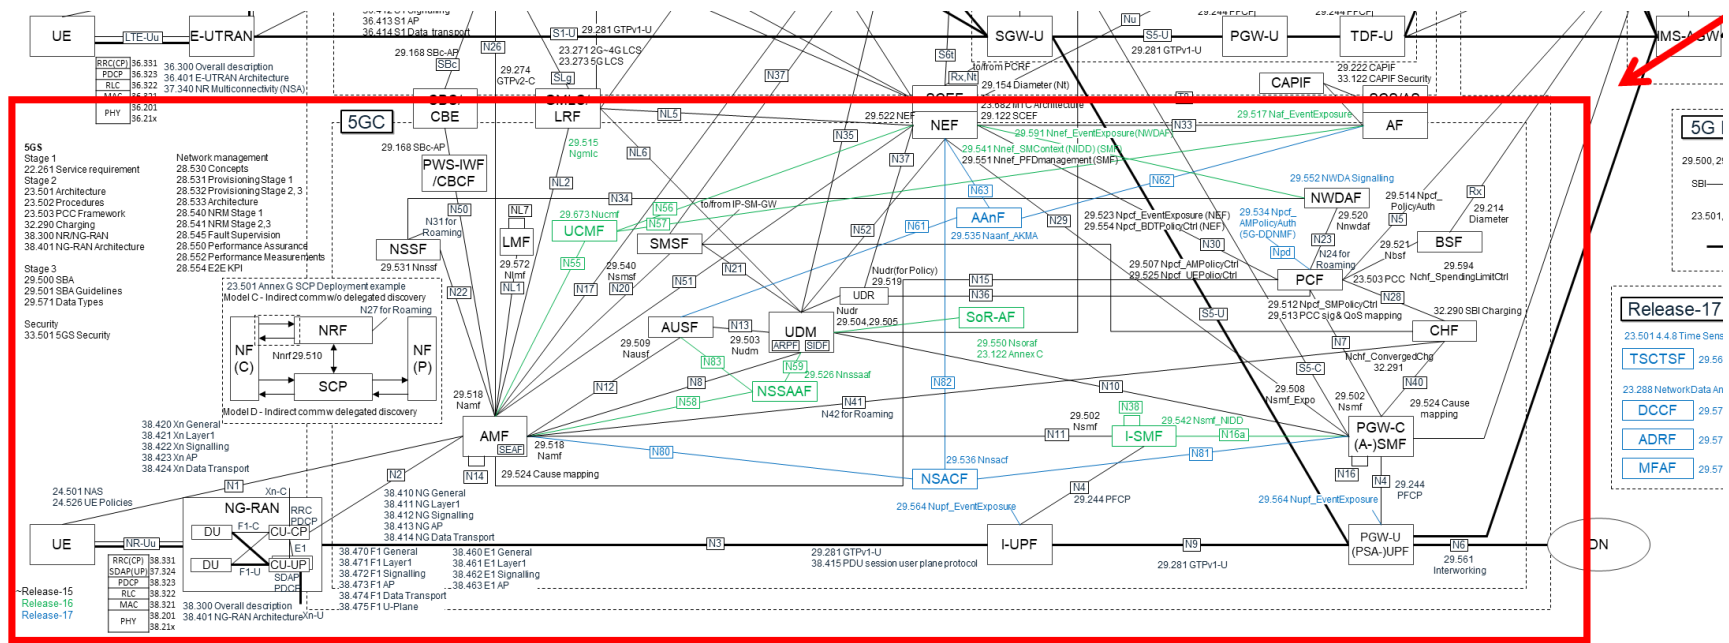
UE
LTE-Uu
E-UTRAN
36.413 S1AP
36.414 S1 Data transport
S1-U
29.281 GTPv1-U
Nu
S5-U
29.281 GTPv1-U
SGW-U
PGW-U
TDF-U
IMS-AGW
RRC(CP) 36.331
PDCP 36.323
RLC 36.322
MAC 36.321
PHY 36.201 36.21x
36.300 Overall description
36.401 E-UTRAN Architecture
37.340 NR Multiconnectivity (NSA)
29.168 SBc-AP
SBc
N26
29.274 GTPv2-C
23.271 2G~4G LCS
23.273 5G LCS
SLg
N37
S6t
Rx,Nt
to/from PCRF
29.154 Diameter (Nt)
29.222 SCEF
33.122 CAPIF Security
CAPIF
CBE
LRF
NL5
29.522 NEF
NEF
23.682 MTC Architecture
29.122 SCEF
T8
N33
29.517 Naf_EventExposure
AF
5GC
29.168 SBc-AP
29.515 Ngmlc
NL6
N35
29.591 Nnef_EventExposure(NWDAF)
29.541 Nnef_SMContext (NIDD) (SMF)
29.551 Nnef_PFDmanagement (SMF)
5G
29.500, 2
SBI
23.501
5GS
Stage 1
22.261 Service requirement
Stage 2
23.501 Architecture
23.502 Procedures
23.503 PCC Framework
32.290 Charging
38.300 NR/NG-RAN
38.401 NG-RAN Architecture
Network management
28.530 Concepts
28.531 Provisioning Stage 1
28.532 Provisioning Stage 2, 3
28.533 Architecture
28.540 NRM Stage 1
28.541 NRM Stage 2,3
28.545 Fault Supervision
28.550 Performance Assurance
28.552 Performance Measurements
28.554 E2E KPI
PWS-IWF /CBCF
NL2
N37
N62
29.552 NWDA Signalling
N63
NWDAF
29.514 Npcf_PolicyAuth
Rx
29.214 Diameter
N34
N50
N31 for Roaming
NL7
29.673 Nucmf
N56
to/from IP-SM-GW
AAnF
N29
29.523 Npcf_EventExposure (NEF)
29.554 Npcf_BDTPolicyCtrl (NEF)
29.534 Npcf_AMPolicyAuth (5G-DDNMF)
29.520 Nnwdaf
N5
NSSF
LMF
UCMF
N57
SMSF
N52
N61
29.535 Naanf_AKMA
N30
N23
29.521 Nbsf
BSF
29.531 Nnssf
29.572 Nlmf
NL1
N55
29.540 Nsmsf
N17
N20
N21
Npd
N24 for Roaming
Stage 3
29.500 SBA
29.501 SBA Guidelines
29.571 Data Types
N22
N51
Nudr(for Policy) 29.519
UDR
N15
N36
29.507 Npcf_AMPolicyCtrl
29.525 Npcf_UEPolicyCtrl
PCF
23.503 PCC
Nchf_SpendingLimitCtrl
Release-17
23.501 4.4.8 Time Sens
TSCTSF
29.56
Security
33.501 5GS Security
23.501 Annex G SCP Deployment example
Model C - Indirect comm w/o delegated discovery
N27 for Roaming
NRF
NF (C)
Nnrf 29.510
NF (P)
SCP
Model D - Indirect comm w/ delegated discovery
AUSF
N13
UDM
ARPF
SIDF
Nudr 29.504,29.505
SoR-AF
N28
29.512 Npcf_SMPolicyCtrl
29.513 PCC sig & QoS mapping
S5-U
32.290 SBI Charging
CHF
29.509 Nausf
29.503 Nudm
N83
N59
29.526 Nnssaaf
29.550 Nsoraf
23.122 Annex C
N7
S5-C
Nchf_ConvergedChg 32.291
23.288 Network Data An
DCCF
29.57
N12
N8
NSSAAF
N58
N82
N10
29.508 Nsmf_Expo
29.502 Nsmf
N40
29.524 Cause mapping
29.518 Namf
N41
N42 for Roaming
29.502 Nsmf
N38
29.542 Nsmf_NIDD
ADRF
29.57
38.420 Xn General
38.421 Xn Layer1
38.422 Xn Signalling
38.423 Xn AP
38.424 Xn Data Transport
AMF
SEAF
29.518 Namf
N80
N11
I-SMF
N16a
PGW-C (A-)SMF
N14
29.524 Cause mapping
N81
MFAF
29.57
29.536 Nnsacf
NSACF
N16
N4
29.244 PFCP
24.501 NAS
24.526 UE Policies
N1
N2
Xn-C
N4
29.244 PFCP
NG-RAN
RRC
PDCP
38.410 NG General
38.411 NG Layer1
38.412 NG Signalling
38.413 NG AP
38.414 NG Data Transport
29.564 Nupf_EventExposure
29.564 Nupf_EventExposure
DU
F1-C
CU-CP
E1
UE
NR-Uu
DU
F1-U
CU-UP
SDAP
PDCP
N3
29.281 GTPv1-U
38.415 PDU session user plane protocol
I-UPF
N9
29.281 GTPv1-U
PGW-U (PSA-)UPF
N6
29.561 Interworking
DN
RRC(CP) 38.331
SDAP(UP) 37.324
PDCP 38.323
RLC 38.322
MAC 38.321
PHY 38.201 38.21x
38.470 F1 General
38.471 F1 Layer1
38.472 F1 Signalling
38.473 F1 AP
38.474 F1 Data Transport
38.475 F1 U-Plane
38.460 E1 General
38.461 E1 Layer1
38.462 E1 Signalling
38.463 E1 AP
~Release-15
Release-16
Release-17
38.300 Overall description
38.401 NG-RAN Architecture
Xn-U